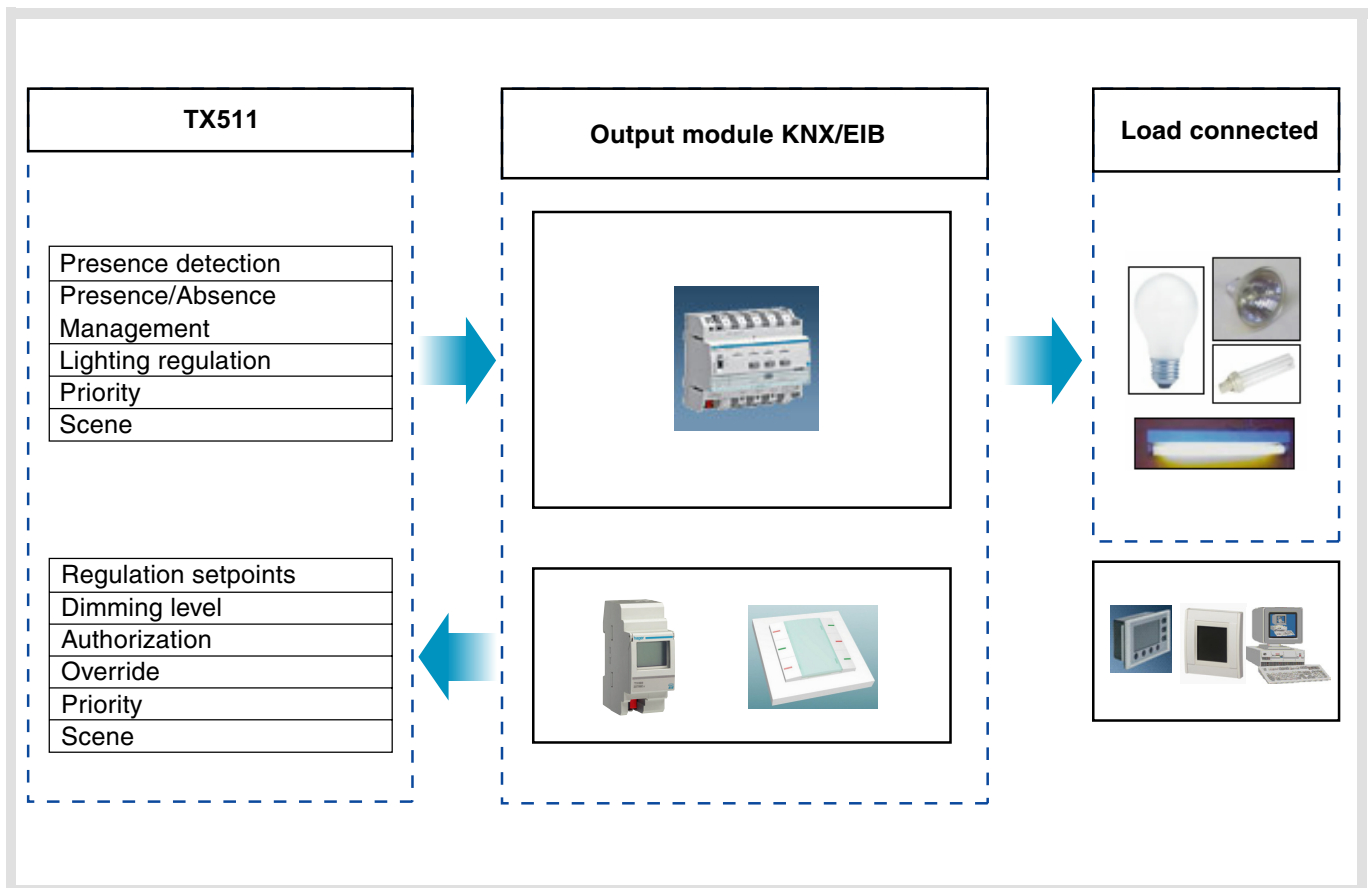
TX511

| Presence detection |
|---|
| Presence/Absence Management |
| Lighting regulation |
| Priority |
| Scene |

| Regulation setpoints |
|---|
| Dimming level |
| Authorization |
| Override |
| Priority |
| Scene |

Output module KNX/EIB

Load connected